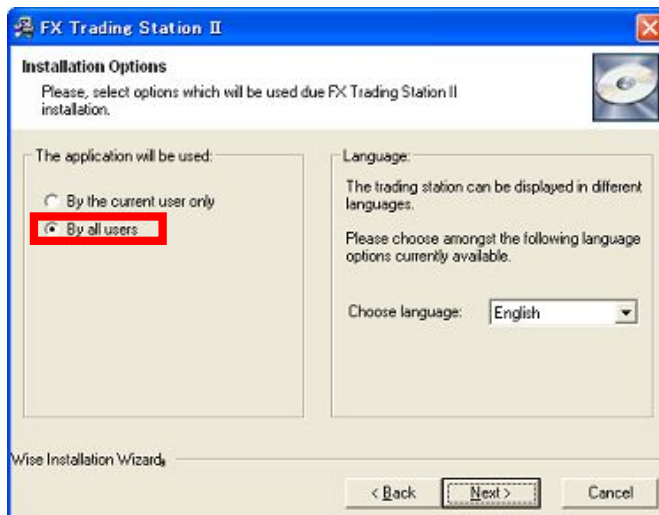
FX Trading Station II

Installation Options

Please, select options which will be used due FX Trading Station II installation.

The application will be used:

By the current user only

By all users

Language:

The trading station can be displayed in different languages.

Please choose amongst the following language options currently available.

Choose language: English

Wise Installation Wizard®

< Back

Next >

Cancel